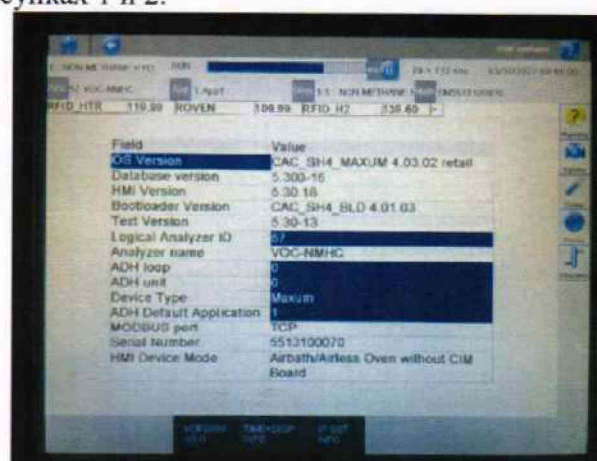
сунках 1 и 2.

RFID_HTR 110.00 ROVEN 100.00 RFID_H2 130.60

| Field | Value |
|---|---|
| OS Version | CAC_SH4_MAXUM 4.03.02 retail |
| Database version | 5.300-16 |
| HMI Version | 5.30.16 |
| Bootloader Version | CAC_SH4_BLD 4.01.03 |
| Text Version | 5.30-13 |
| Logical Analyzer ID | 57 |
| Analyzer name | VOC-NMHC |
| ADH loop | 0 |
| ADH unit | 0 |
| Device Type | Maxum |
| ADH Default Application | 1 |
| MODBUS port | TCP |
| Serial Number | 5513100070 |
| HMI Device Mode | Airbath/Airless Oven without CIM Board |

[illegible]